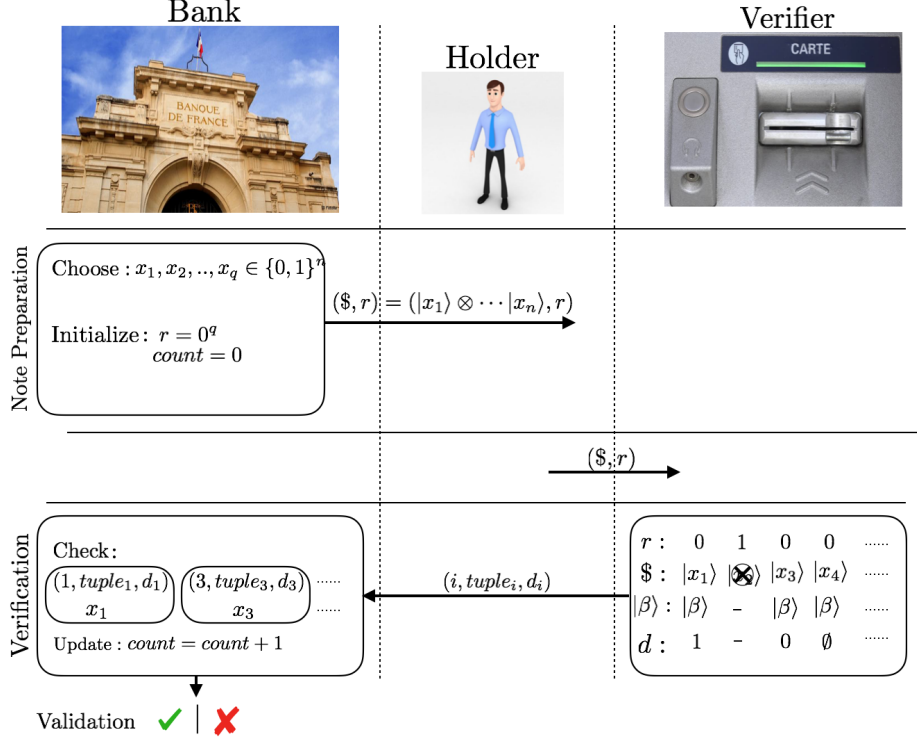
Bank

BANQUE DE FRANCE

Holder

Verifier

CARTE

Note Preparation

Choose : $x_1, x_2, .., x_q \in \{0,1\}^n$

Initialize : $r = 0^q$
$count = 0$

$(\$, r) = (|x_1\rangle \otimes \cdots |x_n\rangle, r)$

$(\$, r)$

Verification

Check :

$(1, tuple_1, d_1)$
$x_1$

$(3, tuple_3, d_3)$
$x_3$

......
......

Update : $count = count + 1$

$(i, tuple_i, d_i)$

| $r:$ | 0 | 1 | 0 | 0 | ...... |
|---|---|---|---|---|---|
| $\$:$ | $\|x_1\rangle$ | $\|\otimes\rangle$ | $\|x_3\rangle$ | $\|x_4\rangle$ | ...... |
| $\|\beta\rangle:$ | $\|\beta\rangle$ | – | $\|\beta\rangle$ | $\|\beta\rangle$ | ...... |
| $d:$ | 1 | – | 0 | $\emptyset$ | ...... |

Validation ✔ | ✘